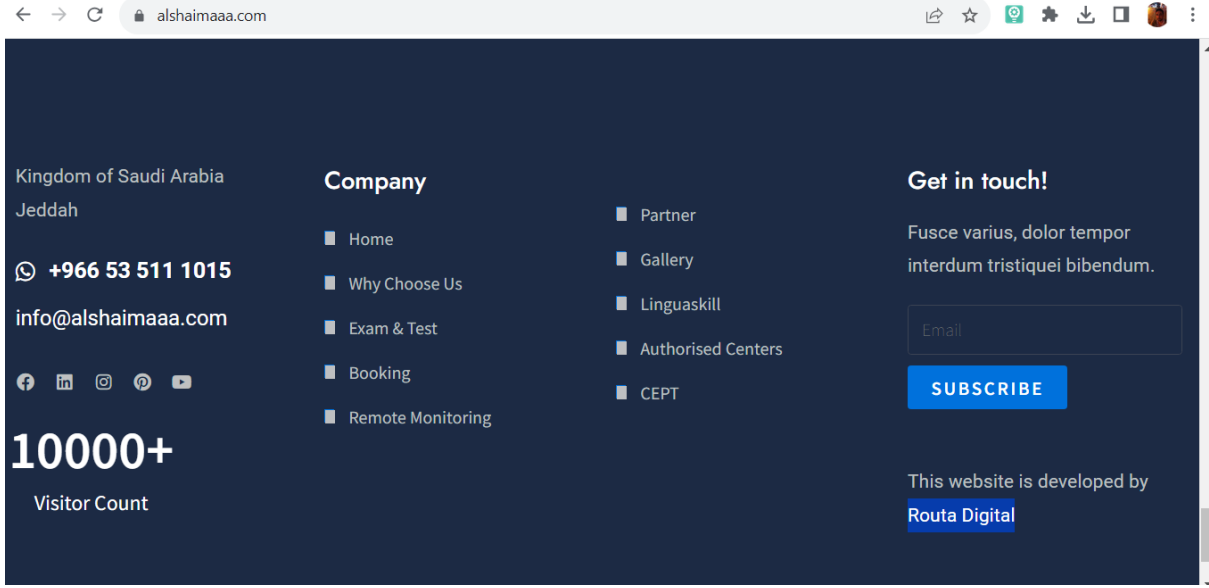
alshaimaaa.com

Kingdom of Saudi Arabia
Jeddah

+966 53 511 1015

info@alshaimaaa.com

10000+
Visitor Count

Company

Home
Why Choose Us
Exam & Test
Booking
Remote Monitoring

Partner
Gallery
Linguaskill
Authorised Centers
CEPT

Get in touch!

Fusce varius, dolor tempor interdum tristiquei bibendum.

Email

SUBSCRIBE

This website is developed by Routa Digital